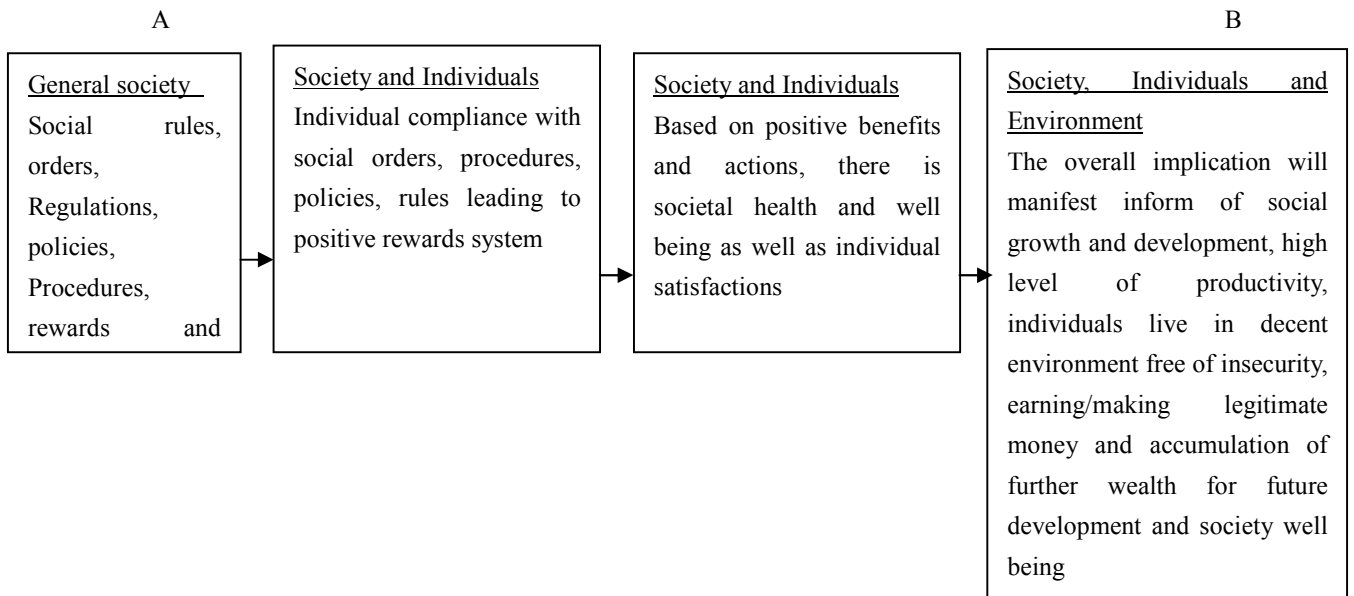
A

B

General society
Social rules, orders, Regulations, policies, Procedures, rewards and

Society and Individuals
Individual compliance with social orders, procedures, policies, rules leading to positive rewards system

Society and Individuals
Based on positive benefits and actions, there is societal health and well being as well as individual satisfactions

Society, Individuals and Environment
The overall implication will manifest inform of social growth and development, high level of productivity, individuals live in decent environment free of insecurity, earning/making legitimate money and accumulation of further wealth for future development and society well being